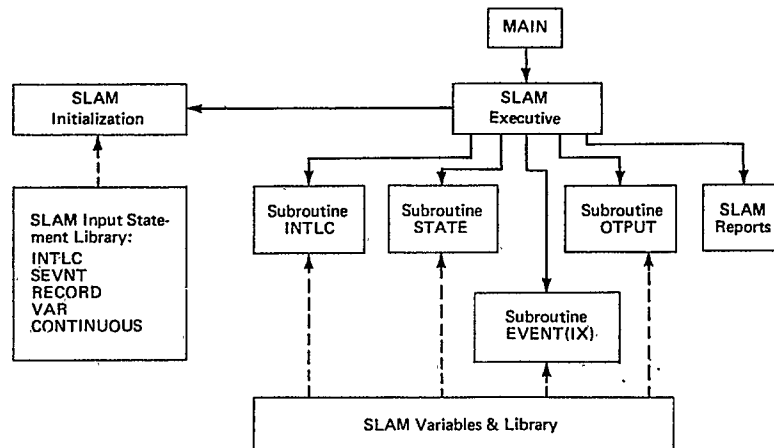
MAIN

SLAM Initialization

SLAM Executive

SLAM Input Statement Library:
INTLC
SEVNT
RECORD
VAR
CONTINUOUS

Subroutine INTLC

Subroutine STATE

Subroutine OTPUT

SLAM Reports

Subroutine EVENT(IX)

SLAM Variables & Library